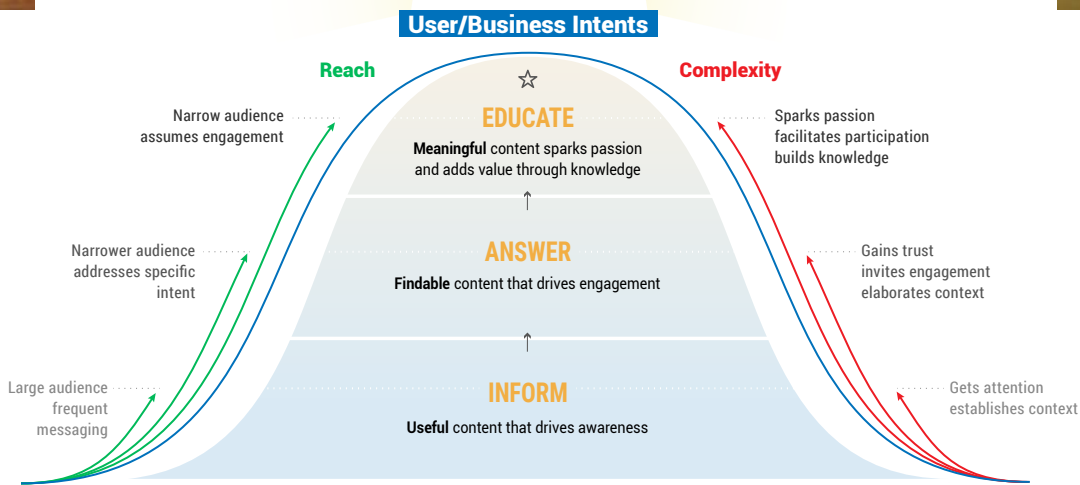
User/Business Intents

Reach

Complexity

☆

EDUCATE

Meaningful content sparks passion and adds value through knowledge

ANSWER

Findable content that drives engagement

INFORM

Useful content that drives awareness

Narrow audience assumes engagement

Narrower audience addresses specific intent

Large audience frequent messaging

Sparks passion facilitates participation builds knowledge

Gains trust invites engagement elaborates context

Gets attention establishes context